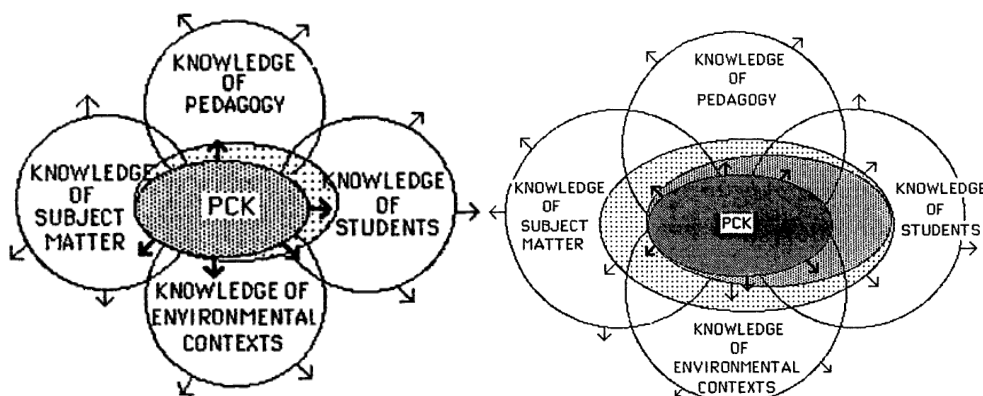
KNOWLEDGE OF PEDAGOGY

KNOWLEDGE OF SUBJECT MATTER

PCK

KNOWLEDGE OF STUDENTS

KNOWLEDGE OF ENVIRONMENTAL CONTEXTS

KNOWLEDGE OF PEDAGOGY

KNOWLEDGE OF SUBJECT MATTER

PCK

KNOWLEDGE OF STUDENTS

KNOWLEDGE OF ENVIRONMENTAL CONTEXTS